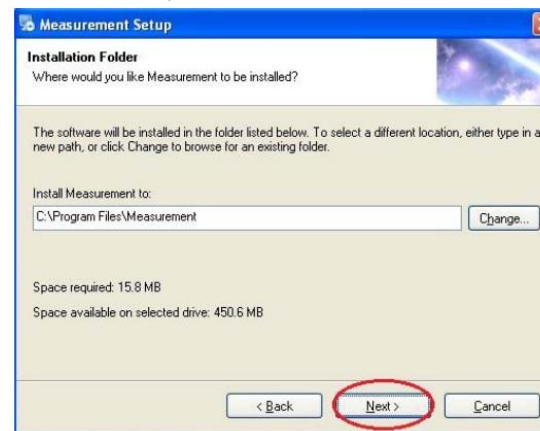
Measurement Setup

Installation Folder
Where would you like Measurement to be installed?

The software will be installed in the folder listed below. To select a different location, either type in a new path, or click Change to browse for an existing folder.

Install Measurement to:
C:\Program Files\Measurement
Change...

Space required: 15.8 MB
Space available on selected drive: 450.6 MB

< Back
Next >
Cancel